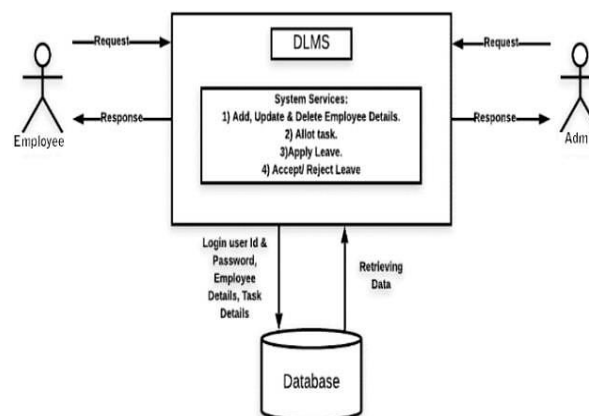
Request

DLMS

Request

Response

System Services:
1) Add, Update & Delete Employee Details.
2) Allot task.
3)Apply Leave.
4) Accept/ Reject Leave

Response

Employee

Adm

Login user Id & Password, Employee Details, Task Details

Retrieving Data

Database